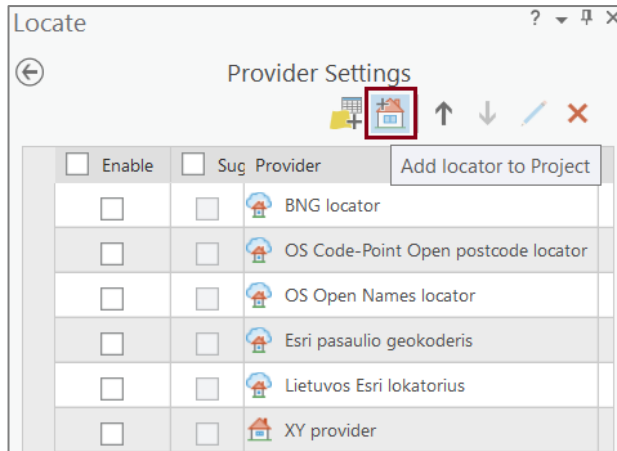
Locate

? ▾ ╀ ×

Provider Settings

Add locator to Project

| Enable | Sug | Provider |
|---|---|---|
| | | BNG locator |
| | | OS Code-Point Open postcode locator |
| | | OS Open Names locator |
| | | Esri pasaulio geokoderis |
| | | Lietuvos Esri lokatorius |
| | | XY provider |